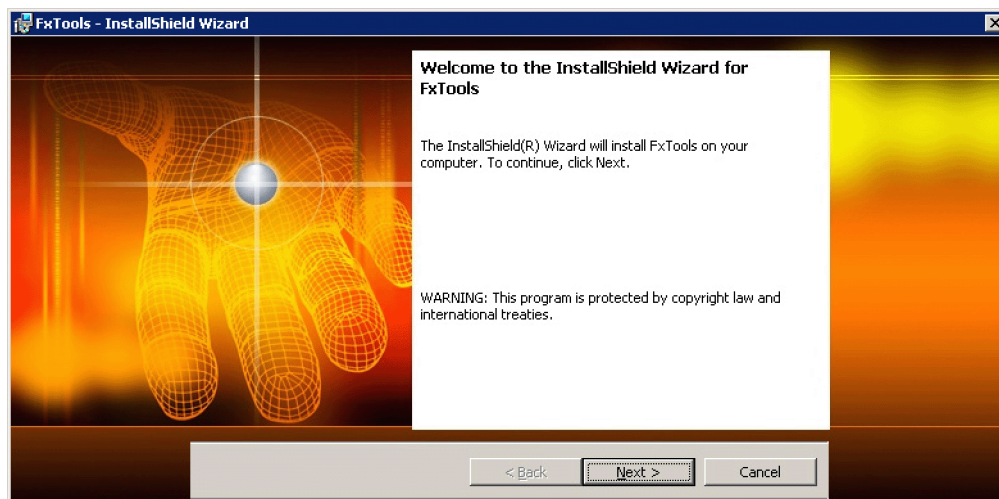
FxTools - InstallShield Wizard

Welcome to the InstallShield Wizard for FxTools

The InstallShield(R) Wizard will install FxTools on your computer. To continue, click Next.

WARNING: This program is protected by copyright law and international treaties.

< Back
Next >
Cancel